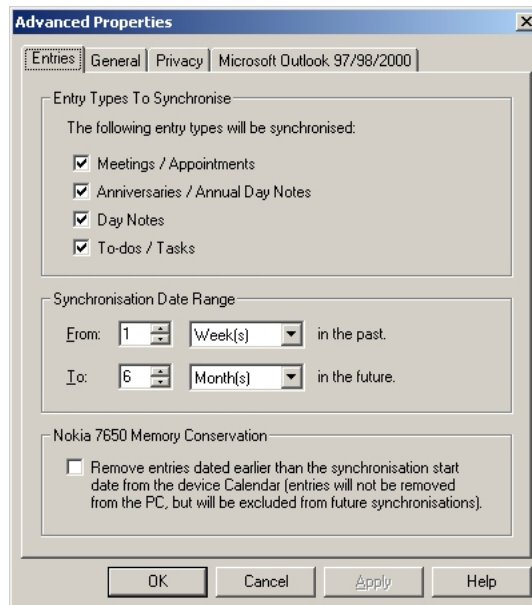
Advanced Properties

×

Entries | General | Privacy | Microsoft Outlook 97/98/2000

Entry Types To Synchronise

The following entry types will be synchronised:

☑ Meetings / Appointments

☑ Anniversaries / Annual Day Notes

☑ Day Notes

☑ To-dos / Tasks

Synchronisation Date Range

From: 1 Week(s) in the past.

To: 6 Month(s) in the future.

Nokia 7650 Memory Conservation

☐ Remove entries dated earlier than the synchronisation start date from the device Calendar (entries will not be removed from the PC, but will be excluded from future synchronisations).

OK | Cancel | Apply | Help